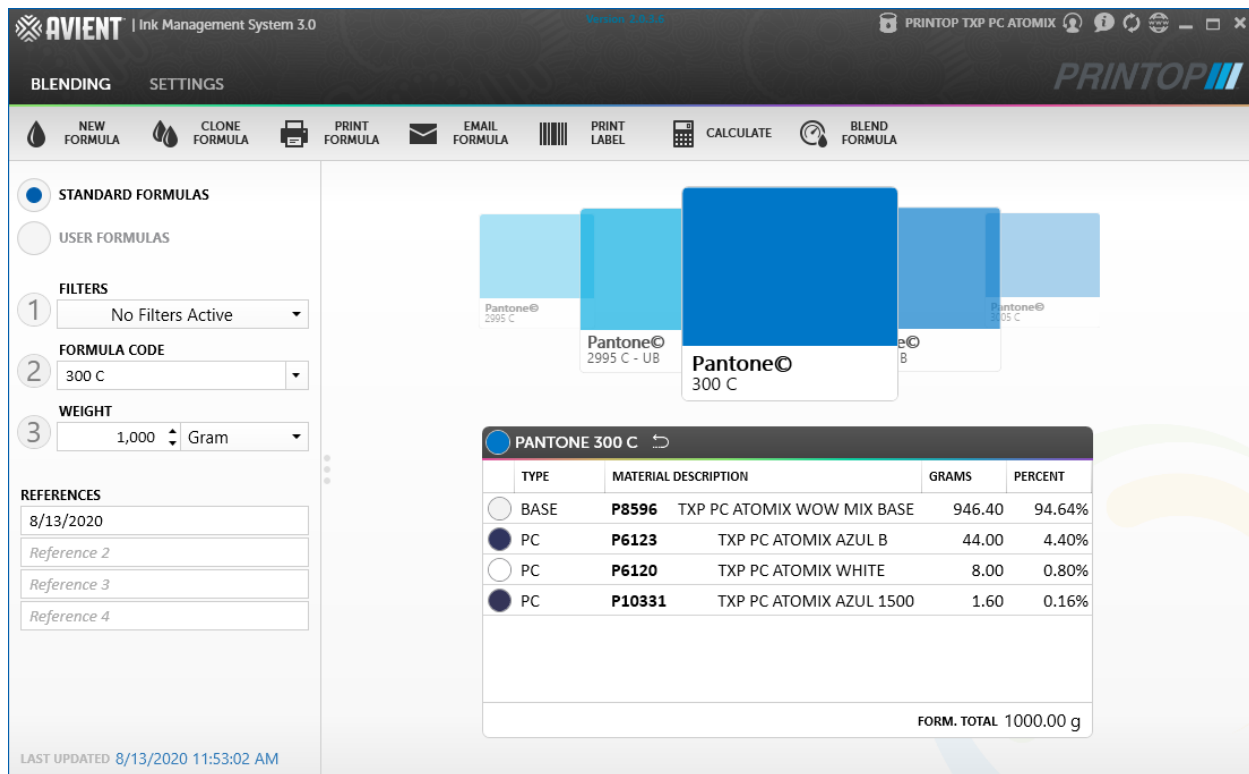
AVIENT | Ink Management System 3.0

Version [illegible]

PRINTOP TXP PC ATOMIX

BLENDING SETTINGS

PRINTOP

NEW FORMULA CLONE FORMULA PRINT FORMULA EMAIL FORMULA PRINT LABEL CALCULATE BLEND FORMULA

STANDARD FORMULAS

USER FORMULAS

1 FILTERS
No Filters Active

2 FORMULA CODE
300 C

3 WEIGHT
1,000 Gram

REFERENCES
8/13/2020
Reference 2
Reference 3
Reference 4

LAST UPDATED 8/13/2020 11:53:02 AM

Pantone© 2995 C

Pantone© 2995 C - UB

Pantone© 300 C

e© B

Pantone© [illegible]05 C

PANTONE 300 C

| | TYPE | MATERIAL DESCRIPTION | | GRAMS | PERCENT |
|---|---|---|---|---|---|
| | BASE | P8596 | TXP PC ATOMIX WOW MIX BASE | 946.40 | 94.64% |
| | PC | P6123 | TXP PC ATOMIX AZUL B | 44.00 | 4.40% |
| | PC | P6120 | TXP PC ATOMIX WHITE | 8.00 | 0.80% |
| | PC | P10331 | TXP PC ATOMIX AZUL 1500 | 1.60 | 0.16% |

FORM. TOTAL 1000.00 g